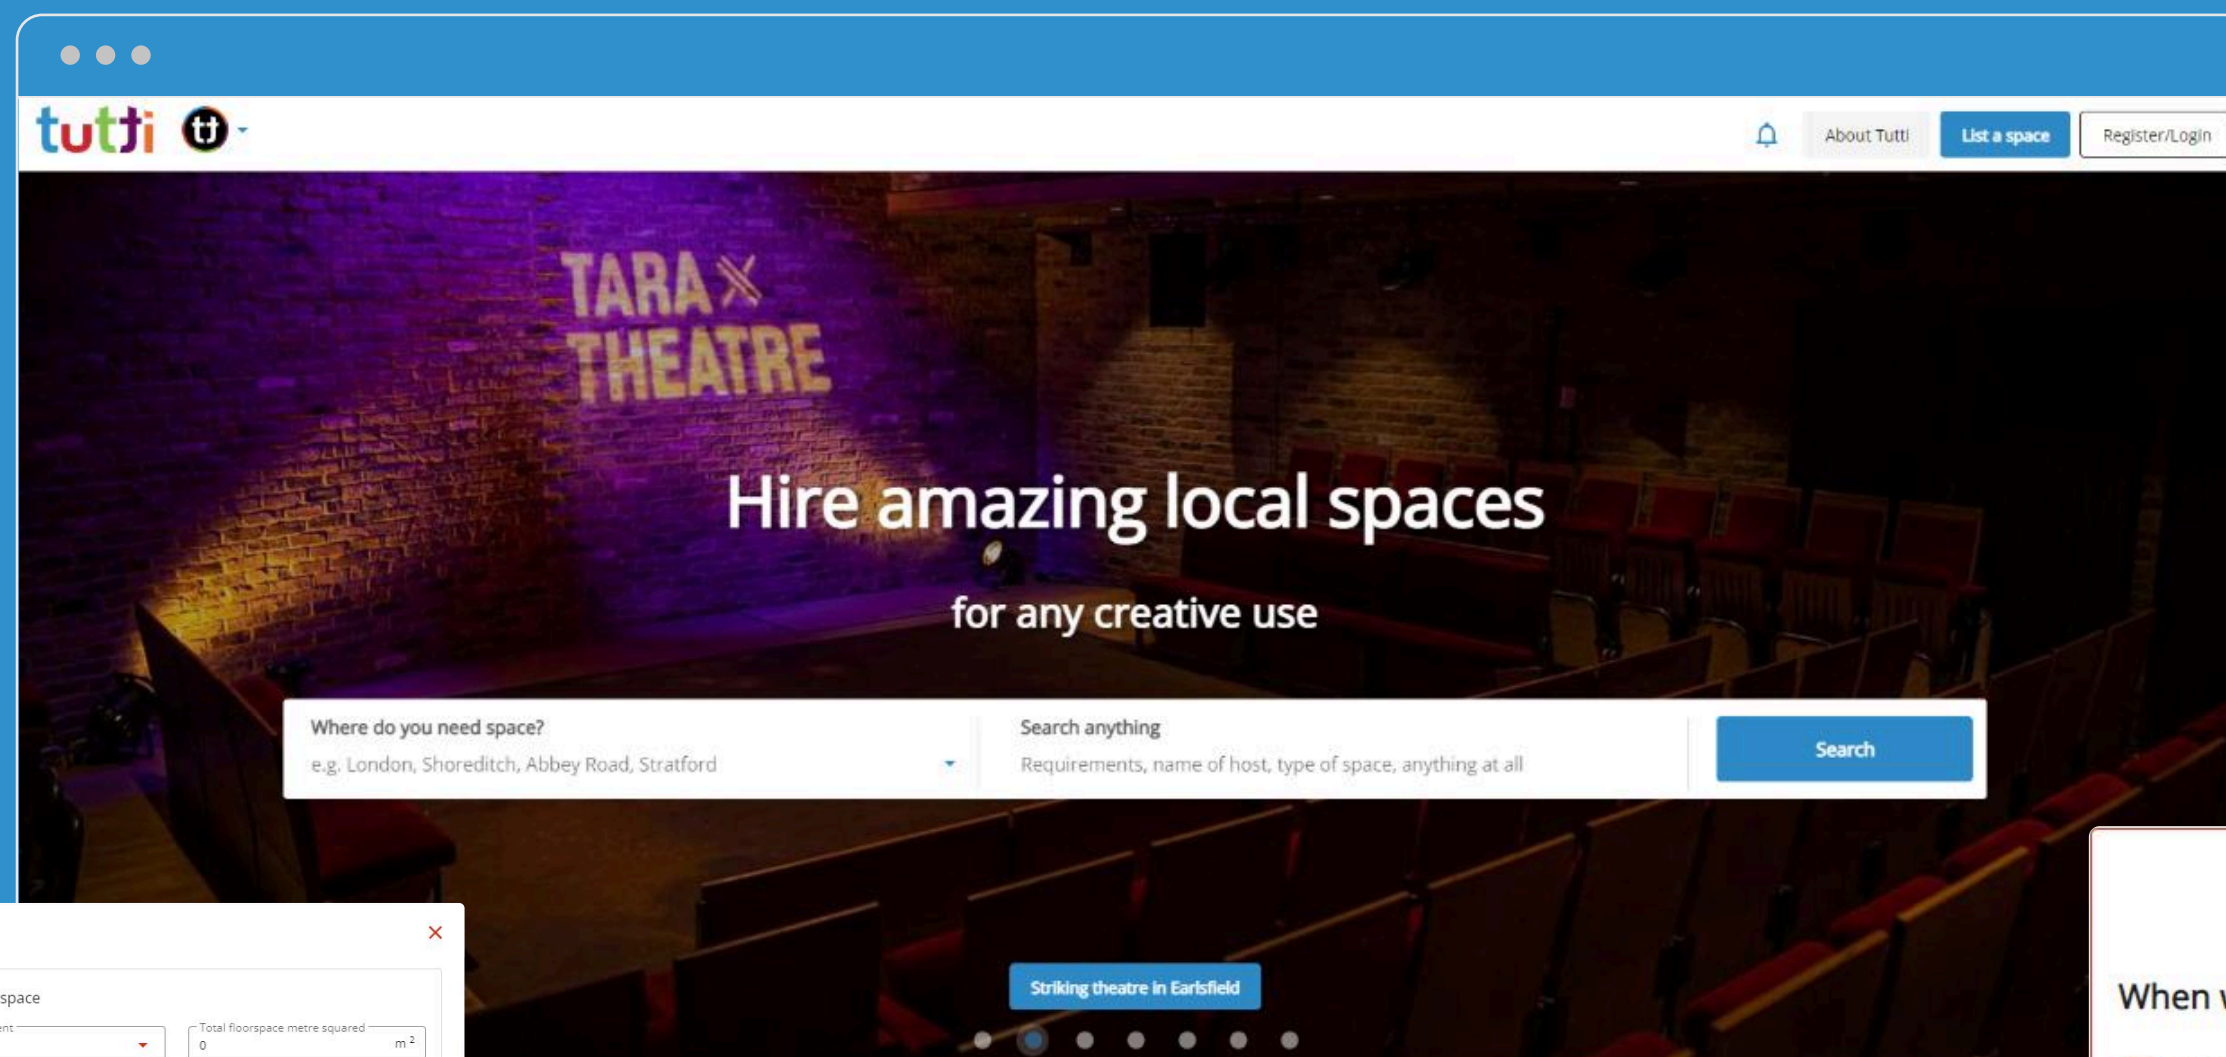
tutti

About Tutti List a space Register/Login

TARA THEATRE

Hire amazing local spaces

for any creative use

Where do you need space?
e.g. London, Shoreditch, Abbey Road, Stratford

Search anything
Requirements, name of host, type of space, anything at all

Search

Striking theatre in Earlsfield

space
ent
Total floorspace metre squared
0 $m^2$

When